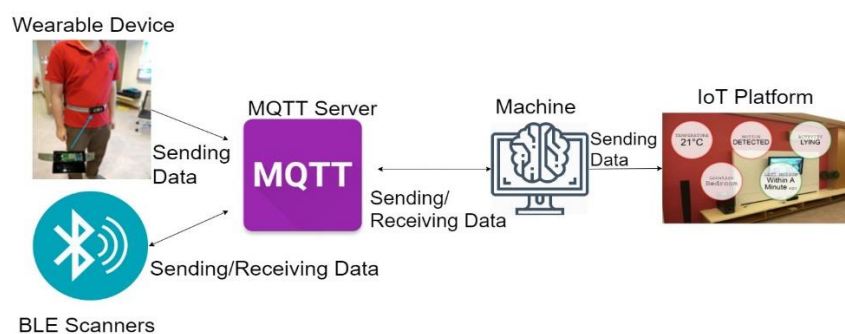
Wearable Device

MQTT Server

Machine

IoT Platform

Sending Data

MQTT

Sending/ Receiving Data

Sending Data

TEMPERATURE 21°C

MOTION DETECTED

LYING

Bedroom

Within A Minute

Sending/Receiving Data

BLE Scanners